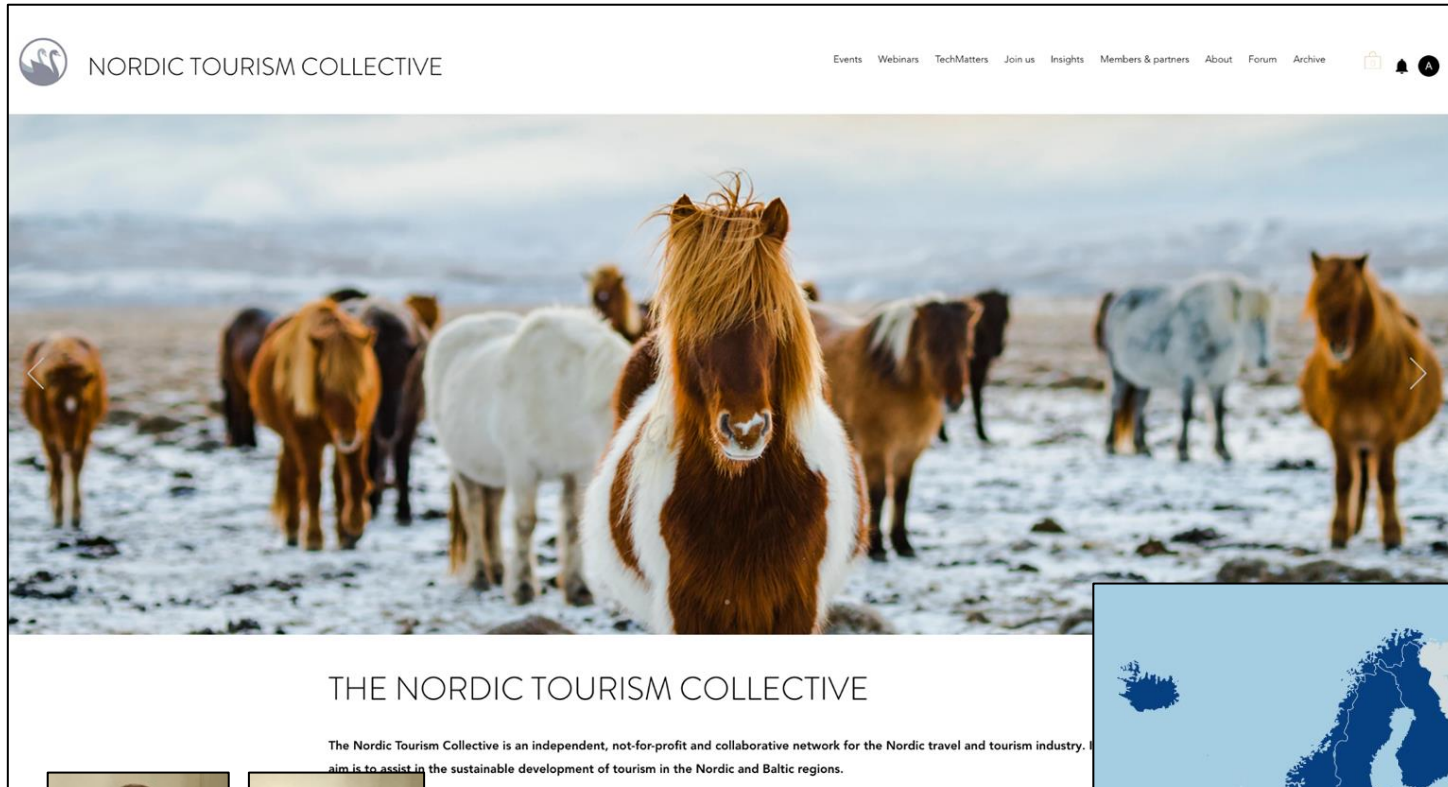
NORDIC TOURISM COLLECTIVE

Events Webinars TechMatters Join us Insights Members & partners About Forum Archive

A

THE NORDIC TOURISM COLLECTIVE

The Nordic Tourism Collective is an independent, not-for-profit and collaborative network for the Nordic travel and tourism industry. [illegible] aim is to assist in the sustainable development of tourism in the Nordic and Baltic regions.